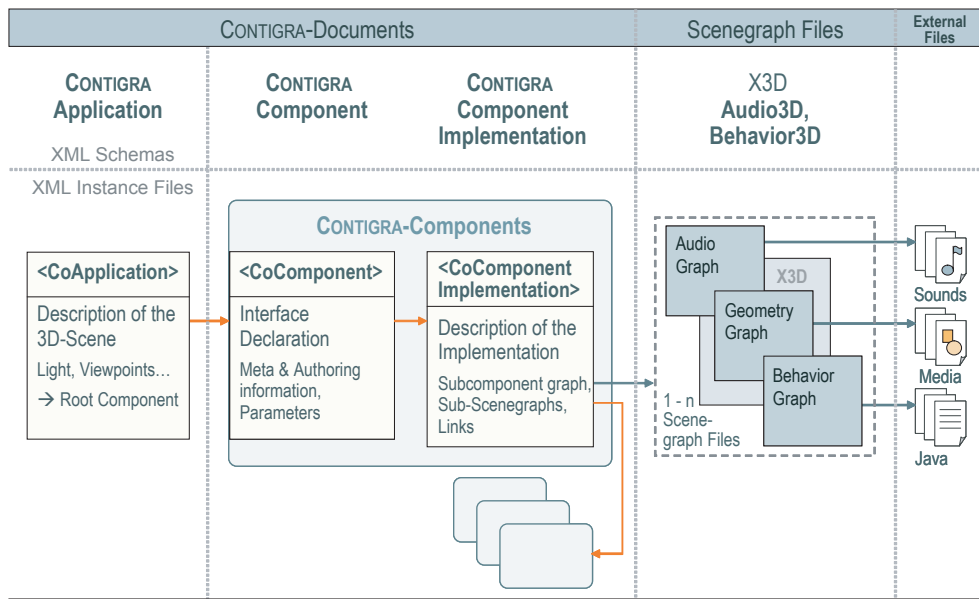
CONTIGRA-Documents

Scenegraph Files

External Files

CONTIGRA Application

CONTIGRA Component

CONTIGRA Component Implementation

X3D Audio3D, Behavior3D

XML Schemas

XML Instance Files

CONTIGRA-Components

<CoApplication>

Description of the 3D-Scene

Light, Viewpoints…

→ Root Component

<CoComponent>

Interface Declaration

Meta & Authoring information, Parameters

<CoComponent Implementation>

Description of the Implementation

Subcomponent graph, Sub-Scenegraphs, Links

Audio Graph

X3D

Geometry Graph

Behavior Graph

1 - n Scene-graph Files

Sounds

Media

Java